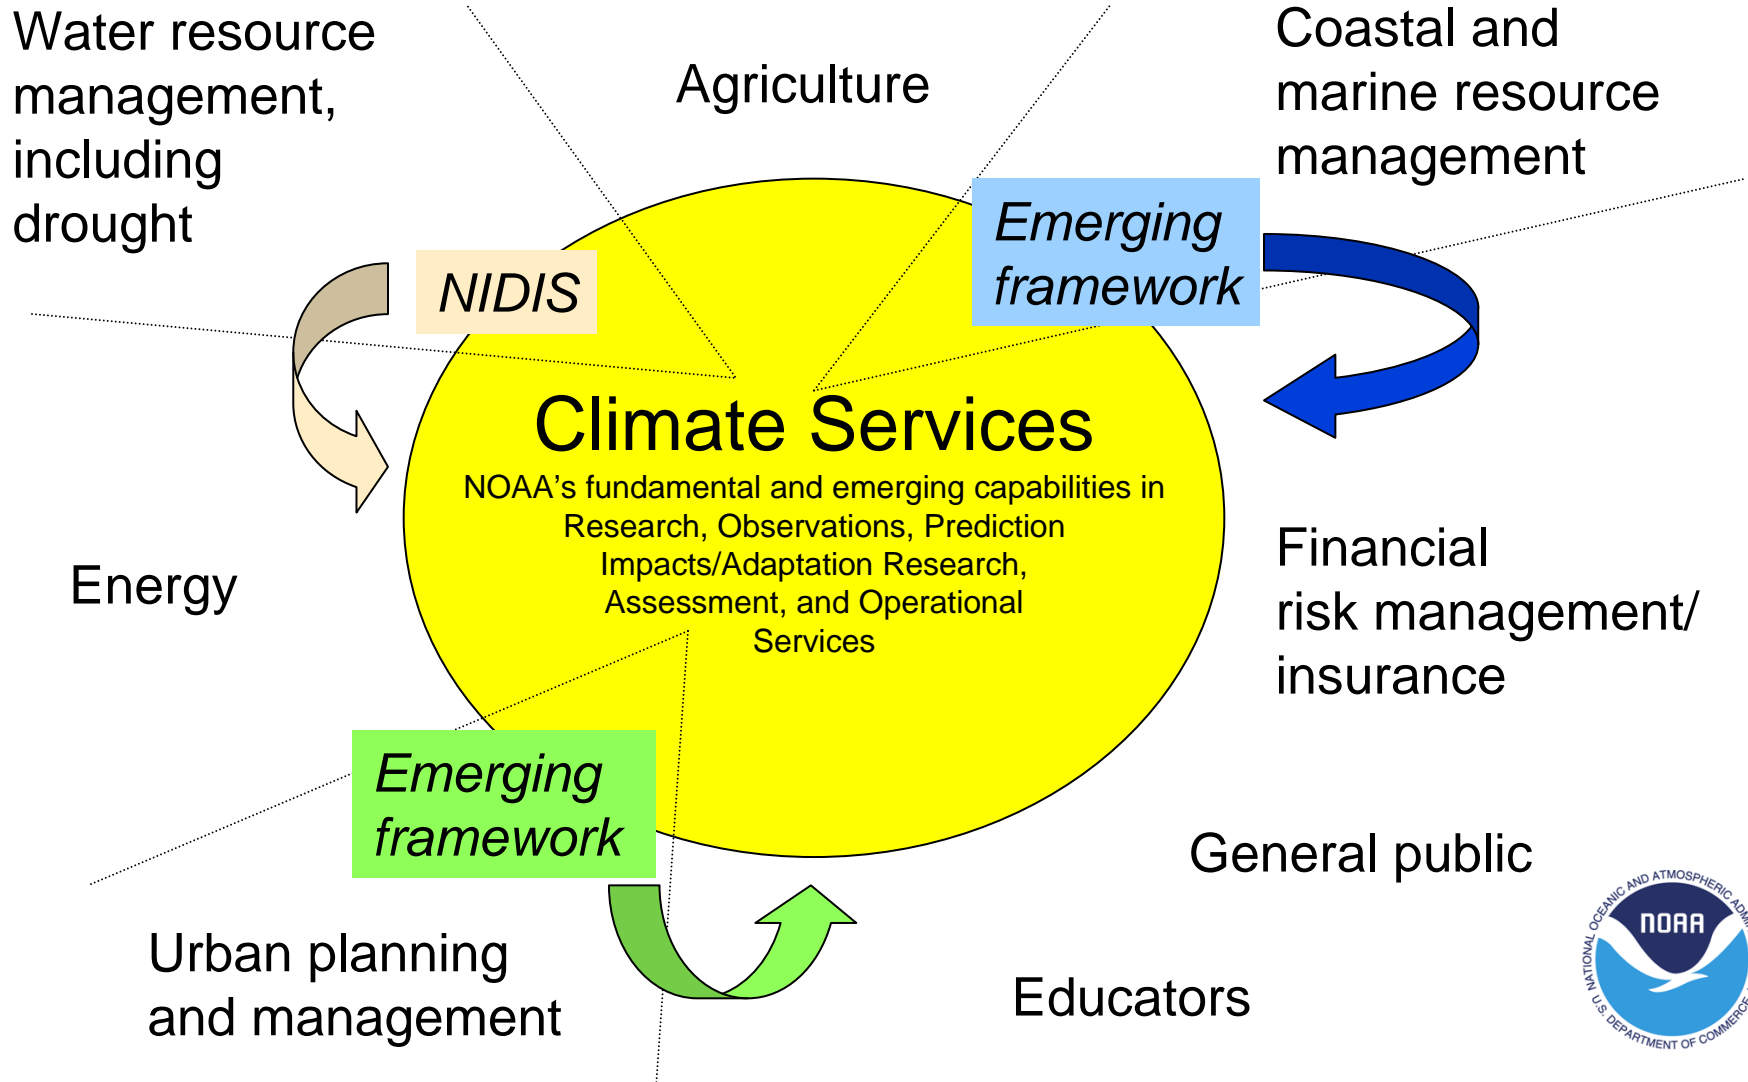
Water resource management, including drought

Agriculture

Coastal and marine resource management

NIDIS

Emerging framework

Climate Services

NOAA’s fundamental and emerging capabilities in Research, Observations, Prediction Impacts/Adaptation Research, Assessment, and Operational Services

Energy

Financial risk management/ insurance

Emerging framework

General public

Urban planning and management

Educators

NATIONAL OCEANIC AND ATMOSPHERIC ADM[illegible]
NOAA
U.S. DEPARTMENT OF COMMERCE